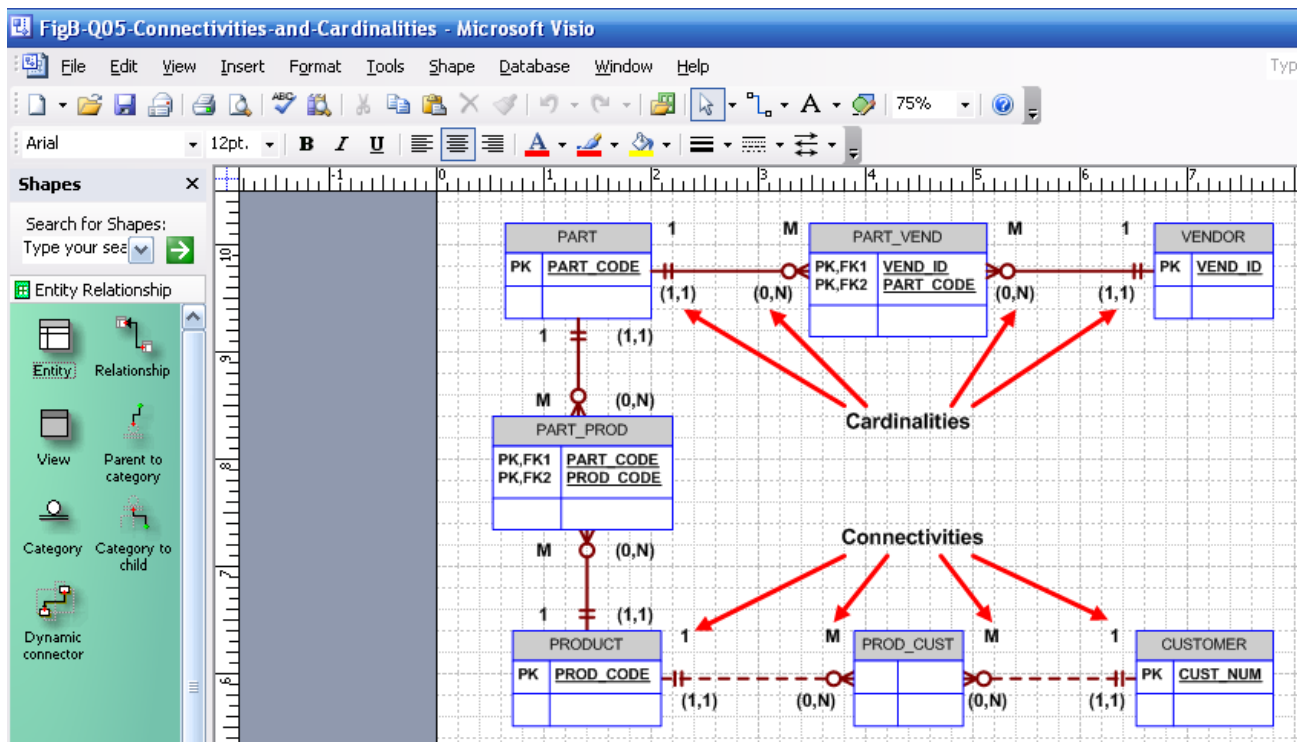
FigB-Q05-Connectivities-and-Cardinalities - Microsoft Visio

File Edit View Insert Format Tools Shape Database Window Help

Typ

75%

Arial 12pt. B I U

Shapes

Search for Shapes:

Type your sea

Entity Relationship

Entity Relationship

View Parent to category

Category Category to child

Dynamic connector

PART

PK PART_CODE

1 M

PART_VEND

PK,FK1 VEND_ID
PK,FK2 PART_CODE

M 1

VENDOR

PK VEND_ID

(1,1) (0,N) (0,N) (1,1)

1 (1,1)

M (0,N)

PART_PROD

PK,FK1 PART_CODE
PK,FK2 PROD_CODE

Cardinalities

Connectivities

M (0,N)

1 (1,1)

PRODUCT

PK PROD_CODE

1 M

PROD_CUST

M 1

CUSTOMER

PK CUST_NUM

(1,1) (0,N) (0,N) (1,1)